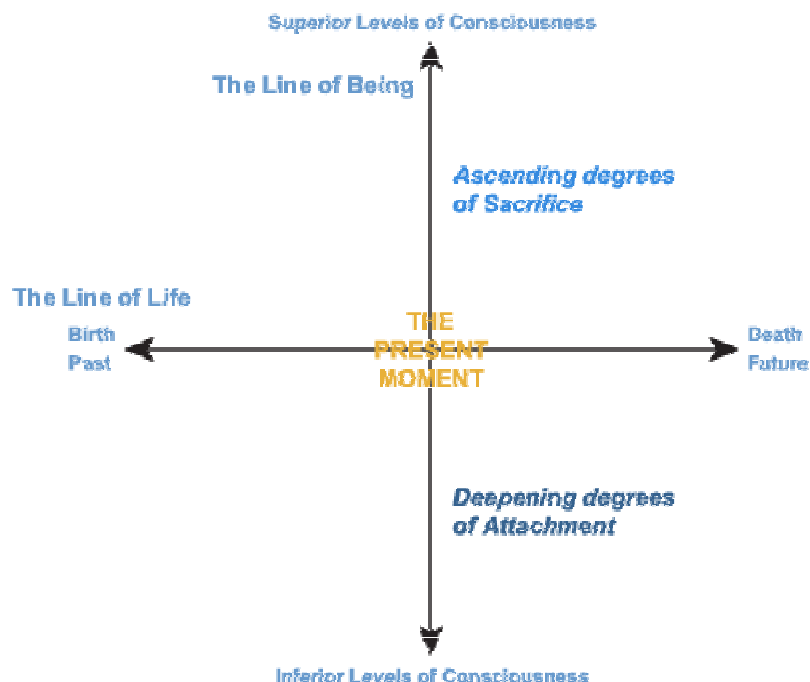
Superior Levels of Consciousness

The Line of Being

Ascending degrees of Sacrifice

The Line of Life

Birth
Past

THE PRESENT MOMENT

Death
Future

Deepening degrees of Attachment

Inferior Levels of Consciousness